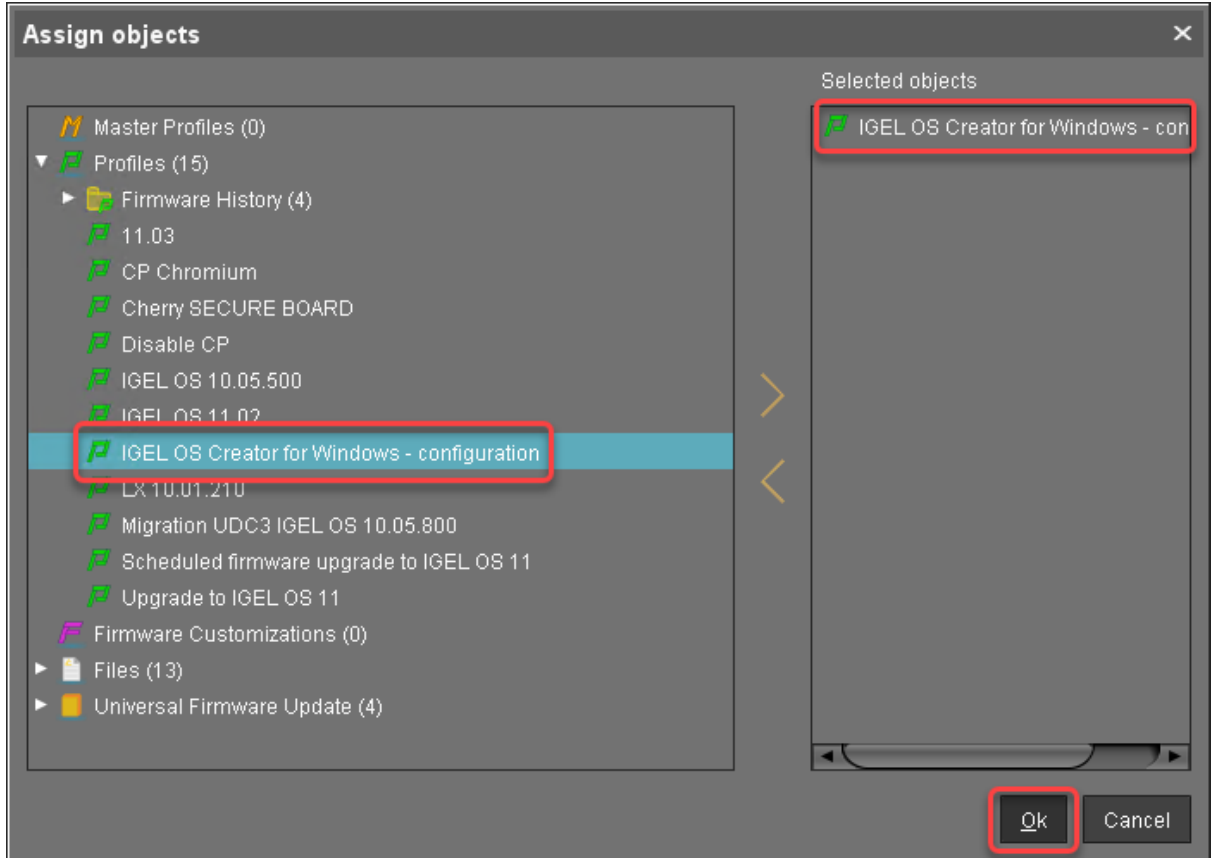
Assign objects
×

Master Profiles (0)
Profiles (15)
Firmware History (4)
11.03
CP Chromium
Cherry SECURE BOARD
Disable CP
IGEL OS 10.05.500
IGEL OS 11.02
IGEL OS Creator for Windows - configuration
LX 10.01.210
Migration UDC3 IGEL OS 10.05.800
Scheduled firmware upgrade to IGEL OS 11
Upgrade to IGEL OS 11
Firmware Customizations (0)
Files (13)
Universal Firmware Update (4)

Selected objects
IGEL OS Creator for Windows - con

Ok
Cancel